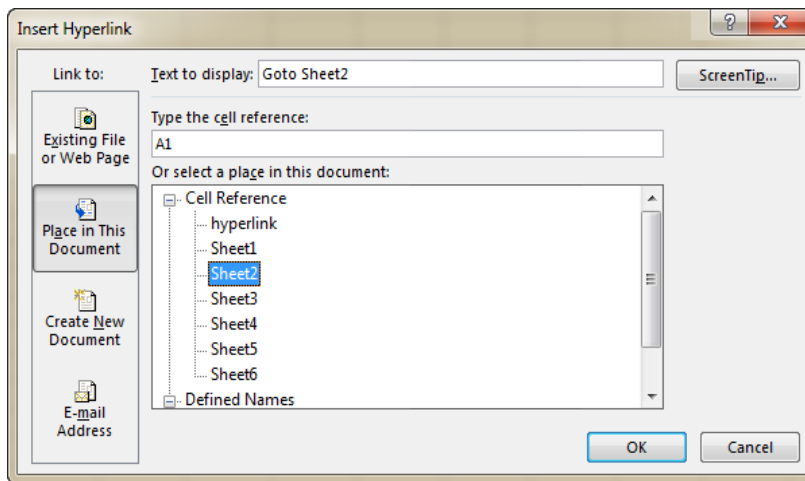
Insert Hyperlink

?

X

Link to:

Existing File or Web Page

Place in This Document

Create New Document

E-mail Address

Text to display: Goto Sheet2

ScreenTip...

Type the cell reference:

A1

Or select a place in this document:

Cell Reference

hyperlink

Sheet1

Sheet2

Sheet3

Sheet4

Sheet5

Sheet6

Defined Names

OK

Cancel